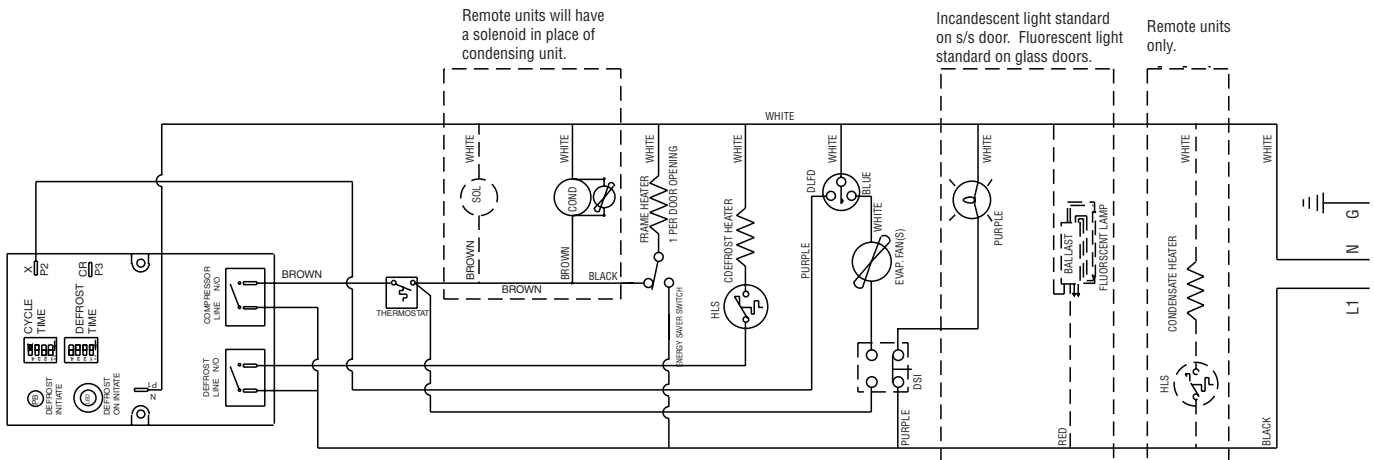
Remote units will have a solenoid in place of condensing unit.

Incandescent light standard on s/s door. Fluorescent light standard on glass doors.

Remote units only.

WHITE

WHITE

SOL

BROWN

WHITE

COND

BROWN

BLACK

BROWN

WHITE

FRAME HEATER

1 PER DOOR OPENING

WHITE

CDEFROST HEATER

HLS

DLFD

PURPLE

WHITE

BLUE

WHITE

EVAP. FAN(S)

WHITE

PURPLE

BALLAST

FLUORESCENT LAMP

WHITE

CONDENSATE HEATER

HLS

WHITE

G

N

L1

X P2

CR P3

CYCLE TIME

DEFROST TIME

COMPRESSOR LINE NO

BROWN

THERMOSTAT

ENERGY SAVER SWITCH

DEFROST LINE NO

PB DEFROST INITIATE

DEFROST ON INITIATE

P1 N

DSI

PURPLE

RED

BLACK